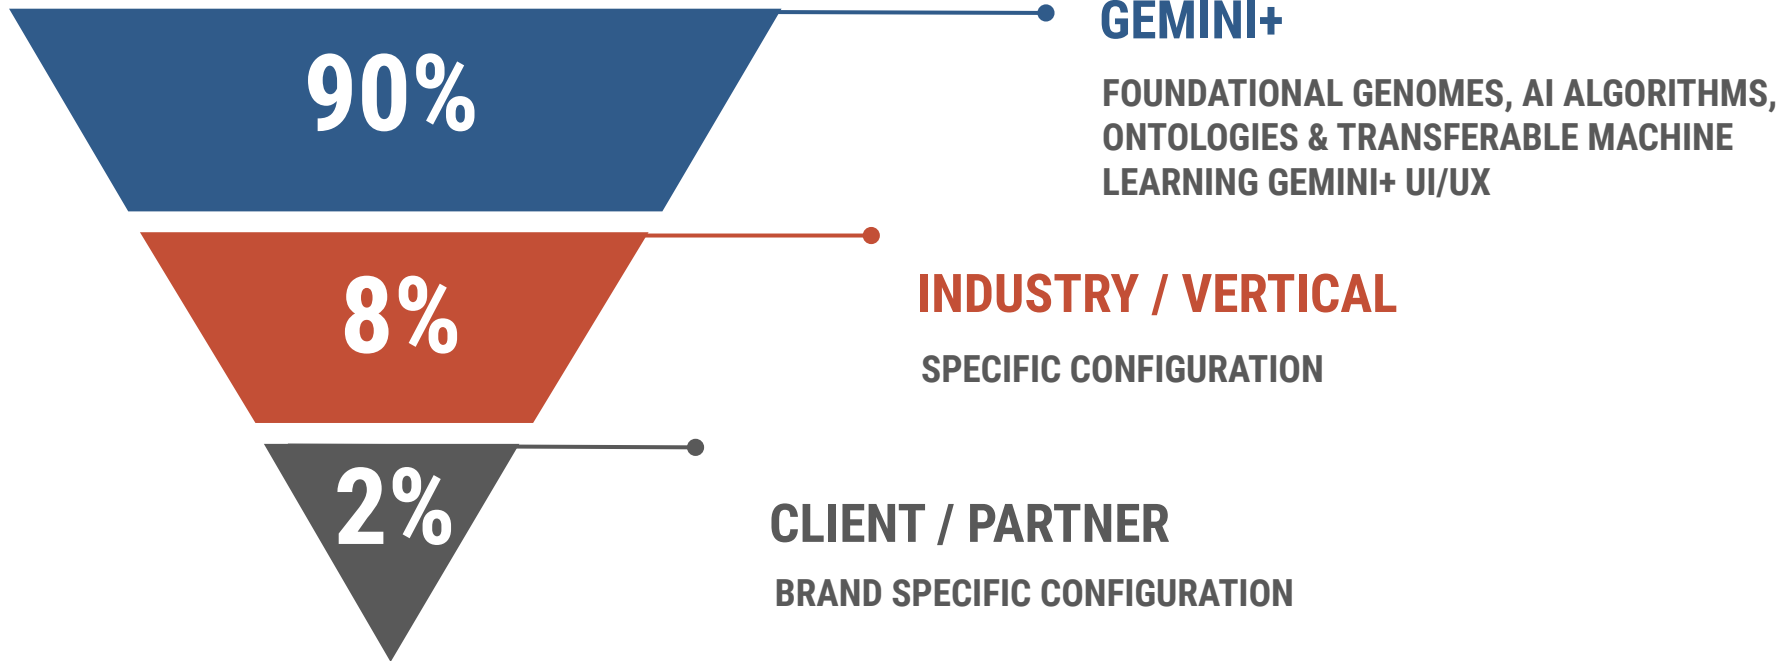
90%

GEMINI+

FOUNDATIONAL GENOMES, AI ALGORITHMS, ONTOLOGIES & TRANSFERABLE MACHINE LEARNING GEMINI+ UI/UX

8%

INDUSTRY / VERTICAL

SPECIFIC CONFIGURATION

2%

CLIENT / PARTNER

BRAND SPECIFIC CONFIGURATION